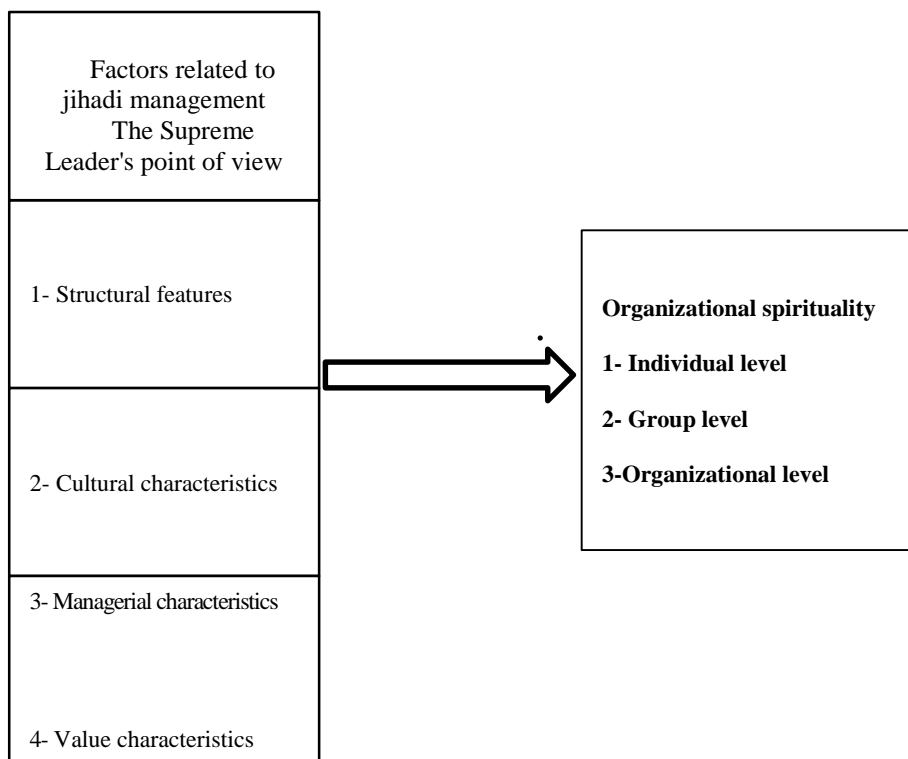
Factors related to jihadi management The Supreme Leader's point of view

1- Structural features

2- Cultural characteristics

3- Managerial characteristics

4- Value characteristics

Organizational spirituality

1- Individual level

2- Group level

3-Organizational level